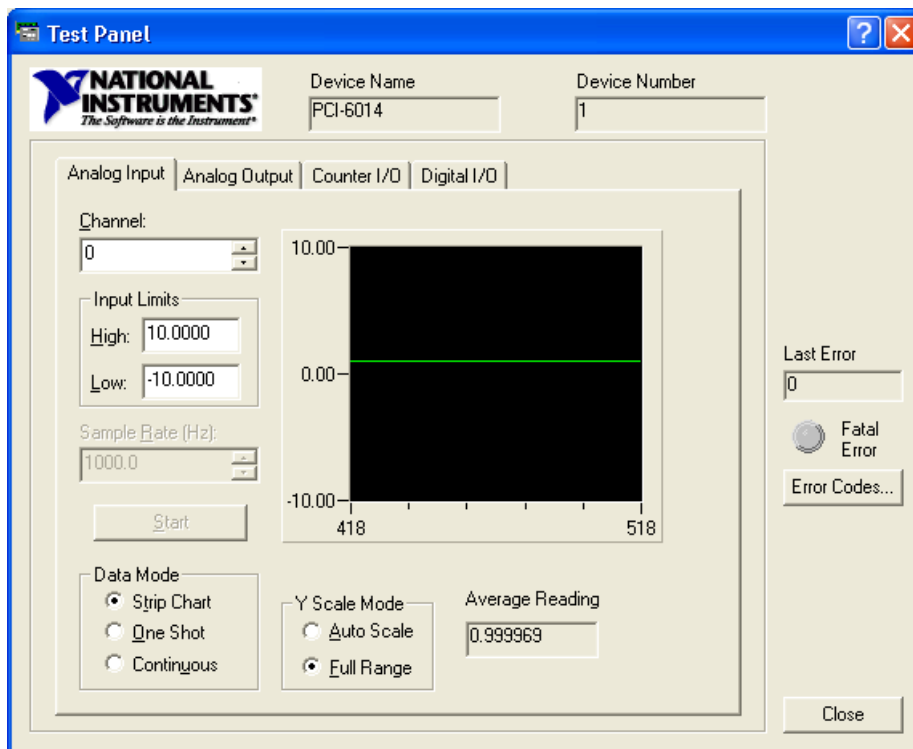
Test Panel

NATIONAL INSTRUMENTS
The Software is the Instrument

Device Name
PCI-6014

Device Number
1

Analog Input | Analog Output | Counter I/O | Digital I/O

Channel:
0

Input Limits
High: 10.0000
Low: -10.0000

Sample Rate (Hz):
1000.0

Start

10.00
0.00
-10.00
418
518

Last Error
0

Fatal Error

Error Codes...

Data Mode
Strip Chart
One Shot
Continuous

Y Scale Mode
Auto Scale
Full Range

Average Reading
0.999969

Close